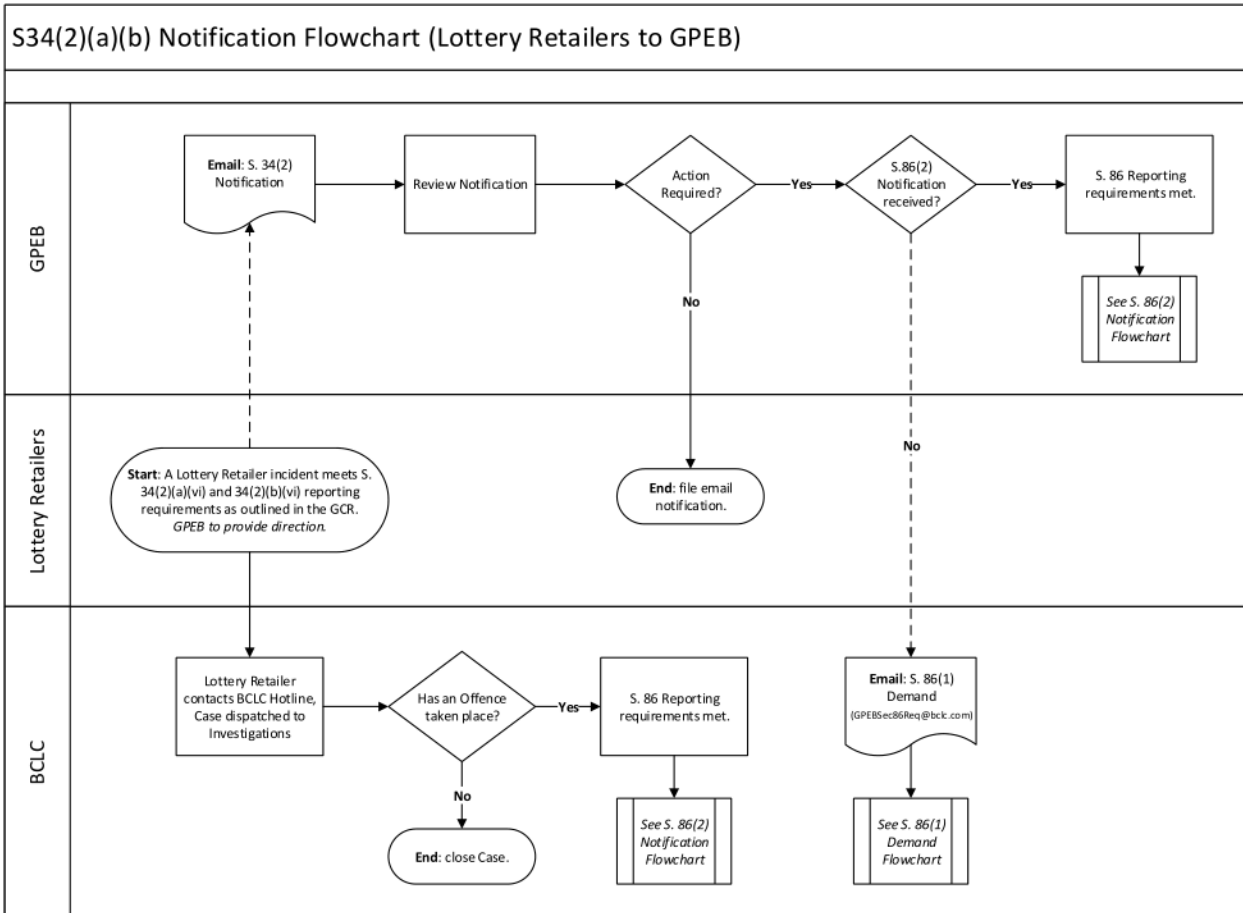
S34(2)(a)(b) Notification Flowchart (Lottery Retailers to GPEB)

GPEB

Email: S. 34(2) Notification

Review Notification

Action Required?

Yes

S.86(2) Notification received?

Yes

S. 86 Reporting requirements met.

See S. 86(2) Notification Flowchart

No

Lottery Retailers

Start: A Lottery Retailer incident meets S. 34(2)(a)(vi) and 34(2)(b)(vi) reporting requirements as outlined in the GCR. GPEB to provide direction.

End: file email notification.

No

BCLC

Lottery Retailer contacts BCLC Hotline, Case dispatched to Investigations

Has an Offence taken place?

Yes

S. 86 Reporting requirements met.

Email: S. 86(1) Demand (GPEBSec86Req@bclc.com)

No

End: close Case.

See S. 86(2) Notification Flowchart

See S. 86(1) Demand Flowchart